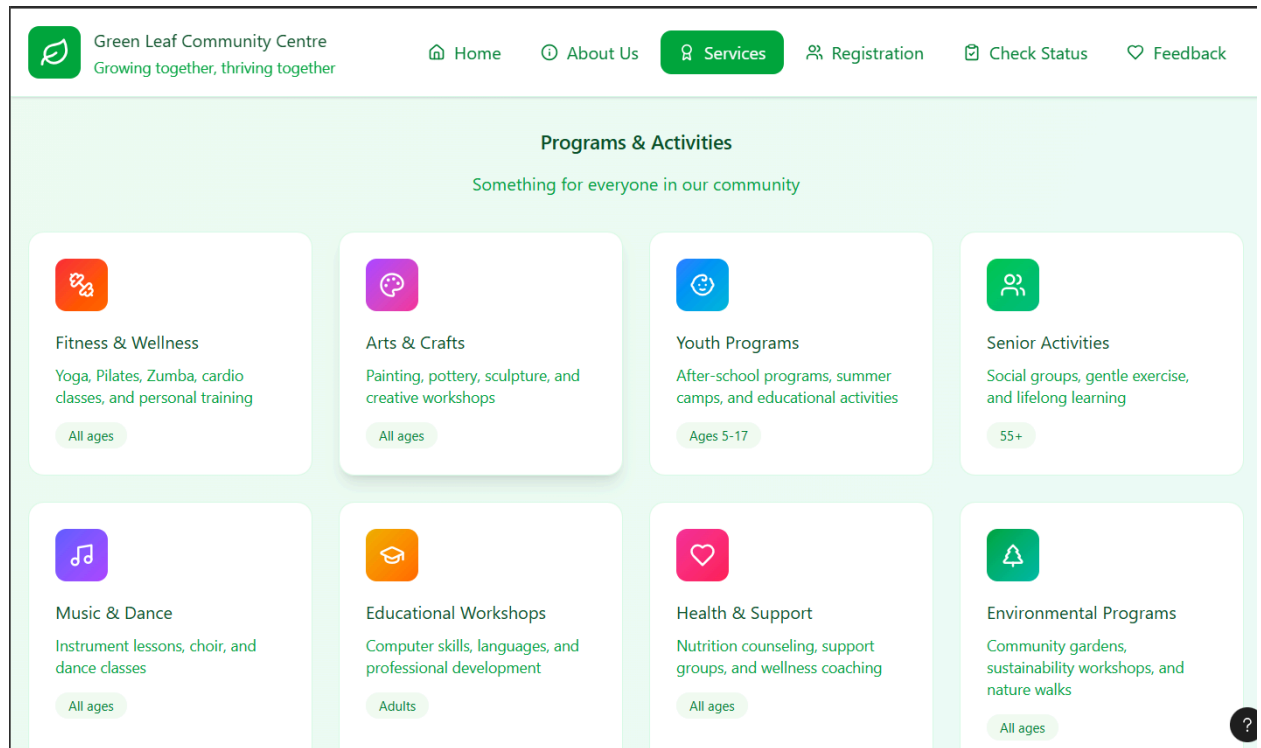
Green Leaf Community Centre
Growing together, thriving together

Home
About Us
Services
Registration
Check Status
Feedback

Programs & Activities

Something for everyone in our community

Fitness & Wellness
Yoga, Pilates, Zumba, cardio classes, and personal training
All ages

Arts & Crafts
Painting, pottery, sculpture, and creative workshops
All ages

Youth Programs
After-school programs, summer camps, and educational activities
Ages 5-17

Senior Activities
Social groups, gentle exercise, and lifelong learning
55+

Music & Dance
Instrument lessons, choir, and dance classes
All ages

Educational Workshops
Computer skills, languages, and professional development
Adults

Health & Support
Nutrition counseling, support groups, and wellness coaching
All ages

Environmental Programs
Community gardens, sustainability workshops, and nature walks
All ages

?